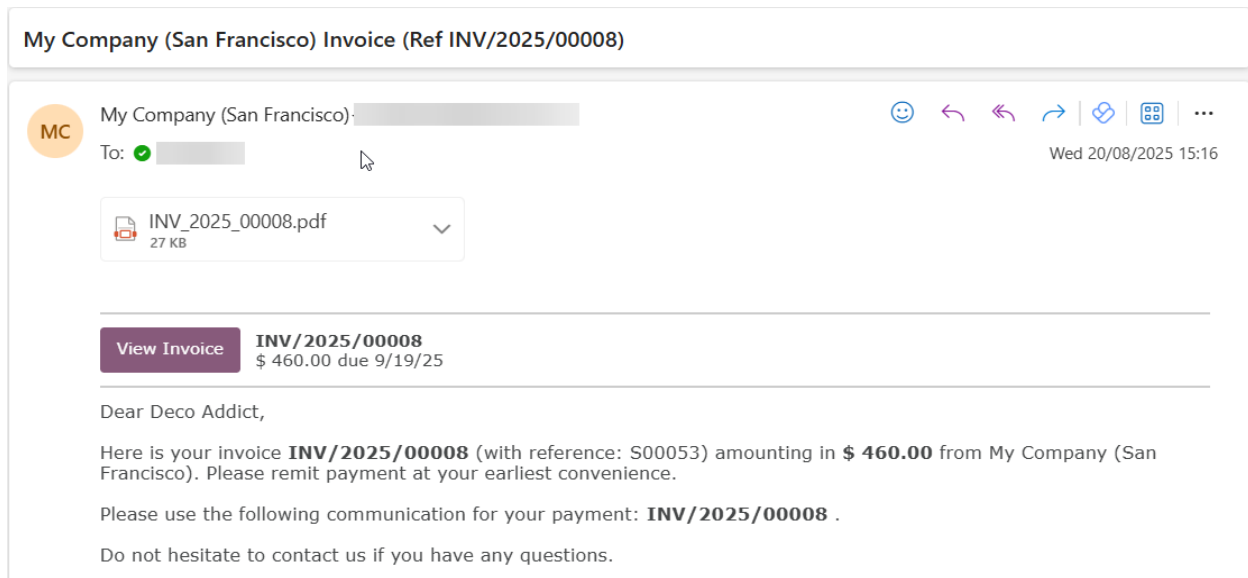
My Company (San Francisco) Invoice (Ref INV/2025/00008)

MC

My Company (San Francisco) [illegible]

To: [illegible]

Wed 20/08/2025 15:16

INV_2025_00008.pdf
27 KB

View Invoice

INV/2025/00008
$ 460.00 due 9/19/25

Dear Deco Addict,

Here is your invoice **INV/2025/00008** (with reference: S00053) amounting in **$ 460.00** from My Company (San Francisco). Please remit payment at your earliest convenience.

Please use the following communication for your payment: **INV/2025/00008** .

Do not hesitate to contact us if you have any questions.